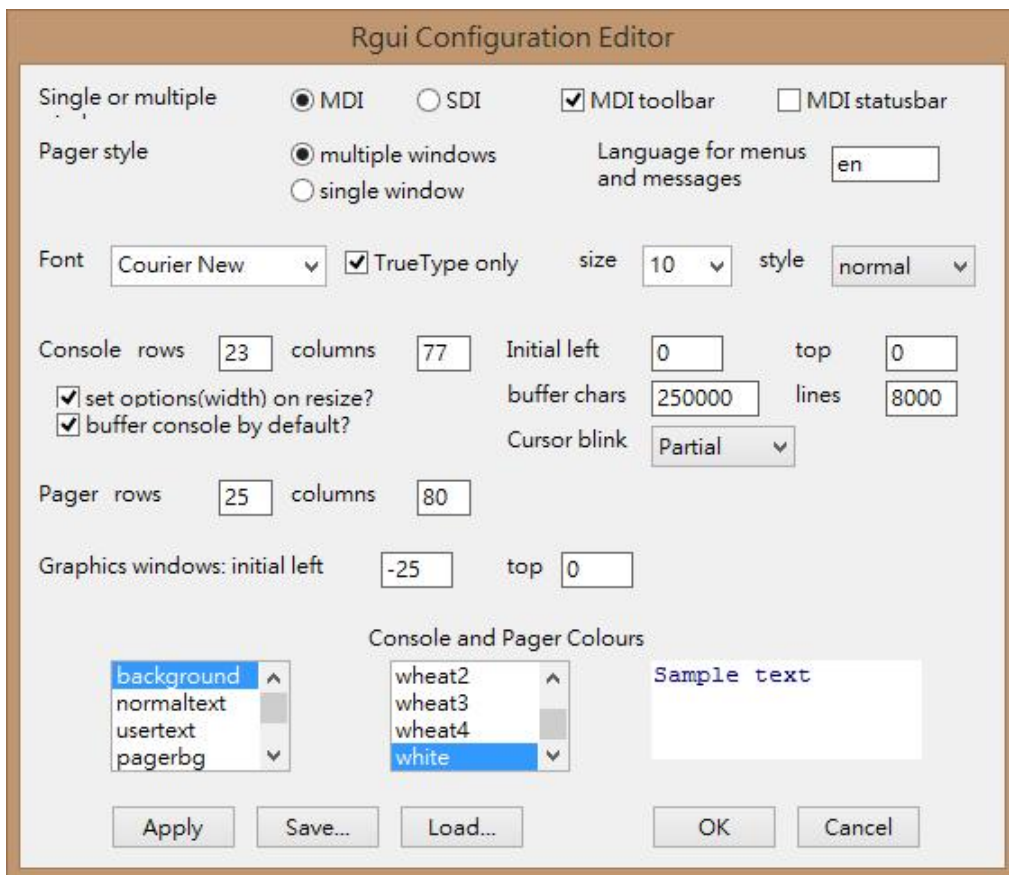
Rgui Configuration Editor

Single or multiple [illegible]

MDI

SDI

MDI toolbar

MDI statusbar

Pager style

multiple windows

single window

Language for menus and messages

en

Font

Courier New

TrueType only

size

10

style

normal

Console rows

23

columns

77

Initial left

0

top

0

set options(width) on resize?

buffer console by default?

buffer chars

250000

lines

8000

Cursor blink

Partial

Pager rows

25

columns

80

Graphics windows: initial left

-25

top

0

Console and Pager Colours

background
normaltext
usertext
pagerbg

wheat2
wheat3
wheat4
white

Sample text

Apply

Save...

Load...

OK

Cancel